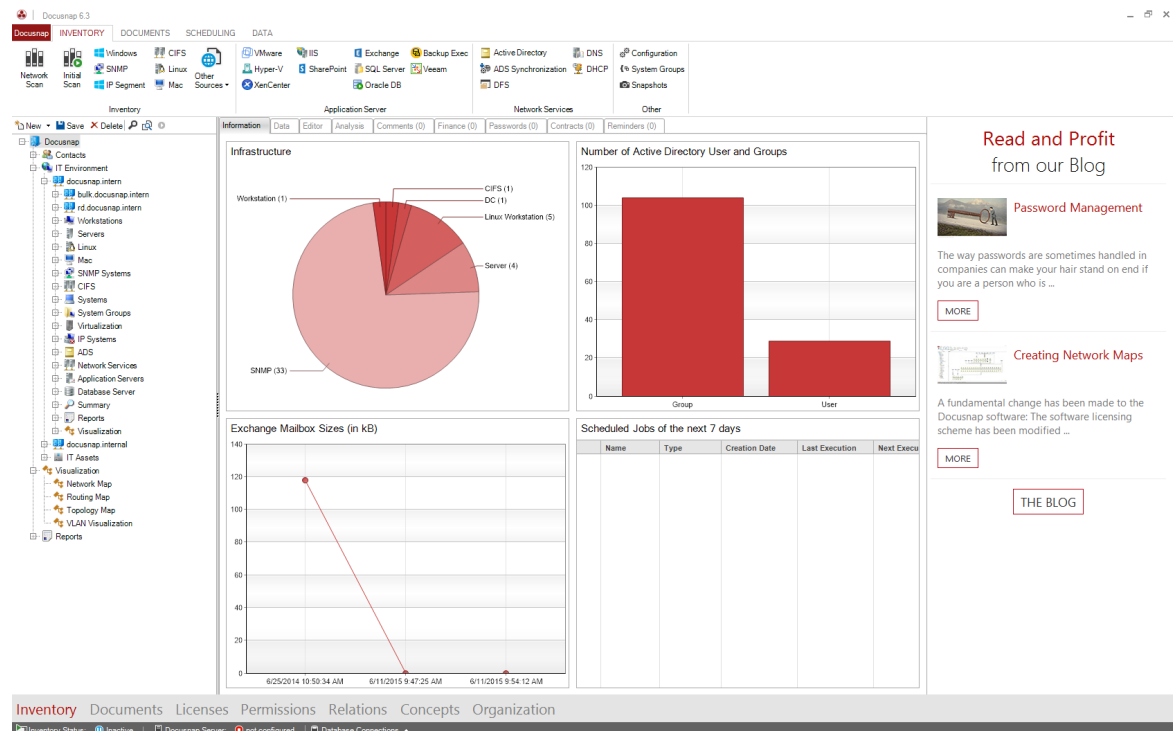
Docusnap 6.3

Docusnap INVENTORY DOCUMENTS SCHEDULING DATA

Network Scan
Initial Scan
Windows
SNMP
IP Segment
CIFS
Linux
Mac
Other Sources
Inventory

VMware
Hyper-V
XenCenter
IIS
SharePoint
Exchange
SQL Server
Oracle DB
Backup Exec
Veeam
Application Server

Active Directory
ADS Synchronization
DFS
DNS
DHCP
Network Services

Configuration
System Groups
Snapshots
Other

New Save Delete

Docusnap
Contacts
IT Environment
docusnap.intern
bulk.docusnap.intern
rd.docusnap.intern
Workstations
Servers
Linux
Mac
SNMP Systems
CIFS
Systems
System Groups
Virtualization
IP Systems
ADS
Network Services
Application Servers
Database Server
Summary
Reports
Visualization
docusnap.internal
IT Assets
Visualization
Network Map
Routing Map
Topology Map
VLAN Visualization
Reports

Information Data Editor Analysis Comments (0) Finance (0) Passwords (0) Contracts (0) Reminders (0)

Infrastructure
Workstation (1)
CIFS (1)
DC (1)
Linux Workstation (5)
Server (4)
SNMP (33)

Number of Active Directory User and Groups
120
100
80
60
40
20
0
Group
User

Exchange Mailbox Sizes (in kB)
140
120
100
80
60
40
20
0
6/25/2014 10:50:34 AM
6/11/2015 9:47:25 AM
6/11/2015 9:54:12 AM

Scheduled Jobs of the next 7 days
| Name | Type | Creation Date | Last Execution | Next Execu |
|---|---|---|---|---|

Read and Profit
from our Blog

Password Management
The way passwords are sometimes handled in companies can make your hair stand on end if you are a person who is ...
MORE

Creating Network Maps
A fundamental change has been made to the Docusnap software: The software licensing scheme has been modified ...
MORE

THE BLOG

Inventory Documents Licenses Permissions Relations Concepts Organization

Inventory Status Inactive Docusnap Server not configured Database Connections